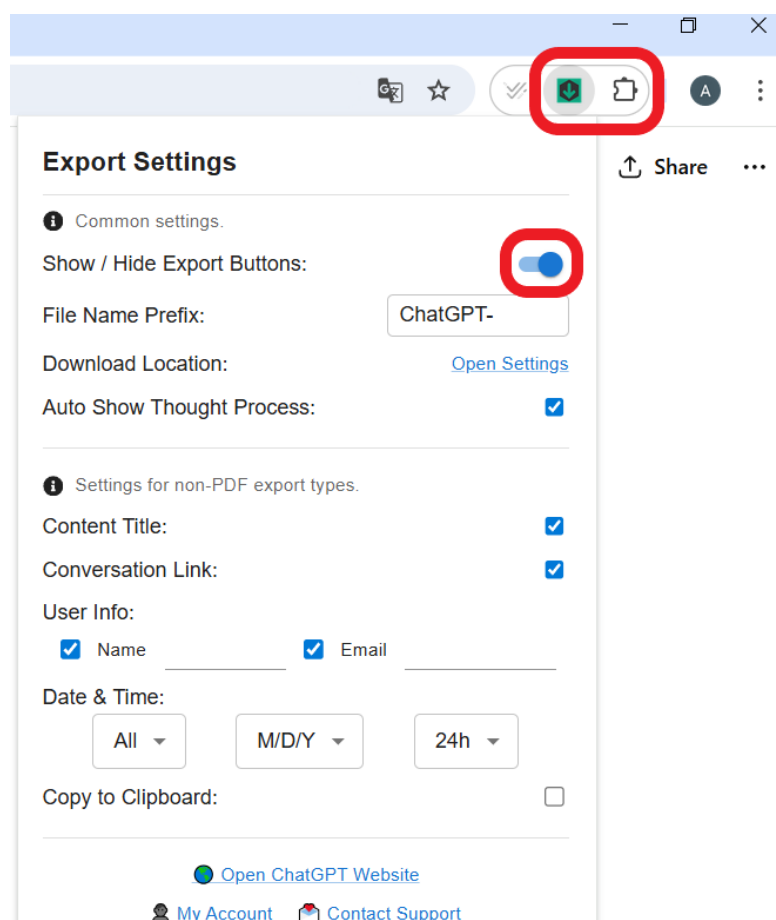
A

Share

Export Settings

Common settings.

Show / Hide Export Buttons:

File Name Prefix: ChatGPT-

Download Location: Open Settings

Auto Show Thought Process:

Settings for non-PDF export types.

Content Title:

Conversation Link:

User Info:

Name

Email

Date & Time:

All

M/D/Y

24h

Copy to Clipboard:

Open ChatGPT Website

My Account

Contact Support